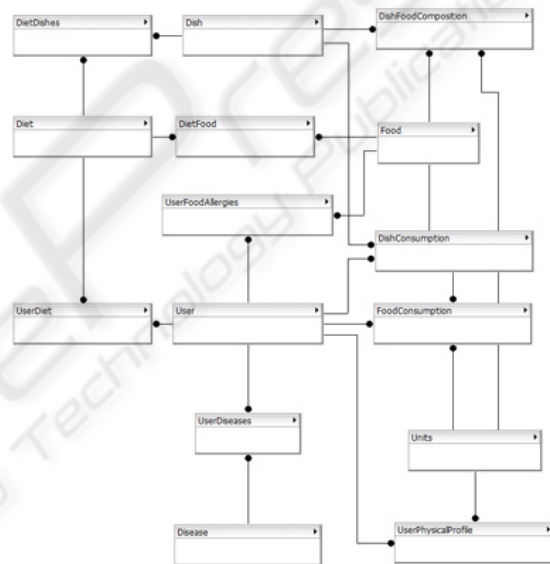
DietDishes

Dish

DishFoodComposition

Diet

DietFood

Food

UserFoodAllergies

DishConsumption

UserDiet

User

FoodConsumption

UserDiseases

Units

Disease

UserPhysicalProfile

SCITEPRESS Science and Technology Publications